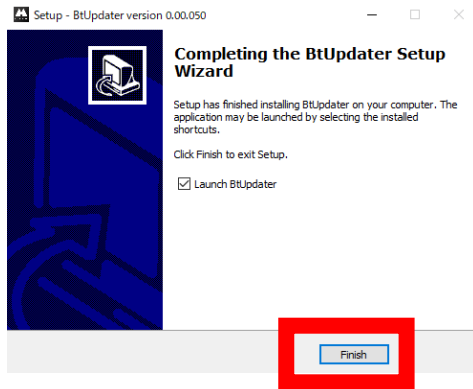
Setup - BtUpdater version 0.00.050

Completing the BtUpdater Setup Wizard

Setup has finished installing BtUpdater on your computer. The application may be launched by selecting the installed shortcuts.

Click Finish to exit Setup.

Launch BtUpdater

Finish